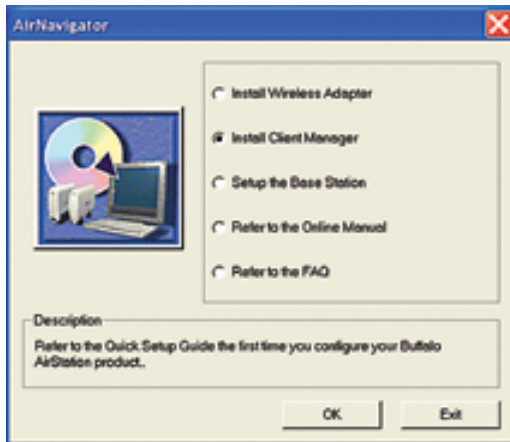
AirNavigator

Install Wireless Adapter

Install Client Manager

Setup the Base Station

Refer to the Online Manual

Refer to the FAQ

Description

Refer to the Quick Setup Guide the first time you configure your Buffalo AirStation product.

OK

Exit